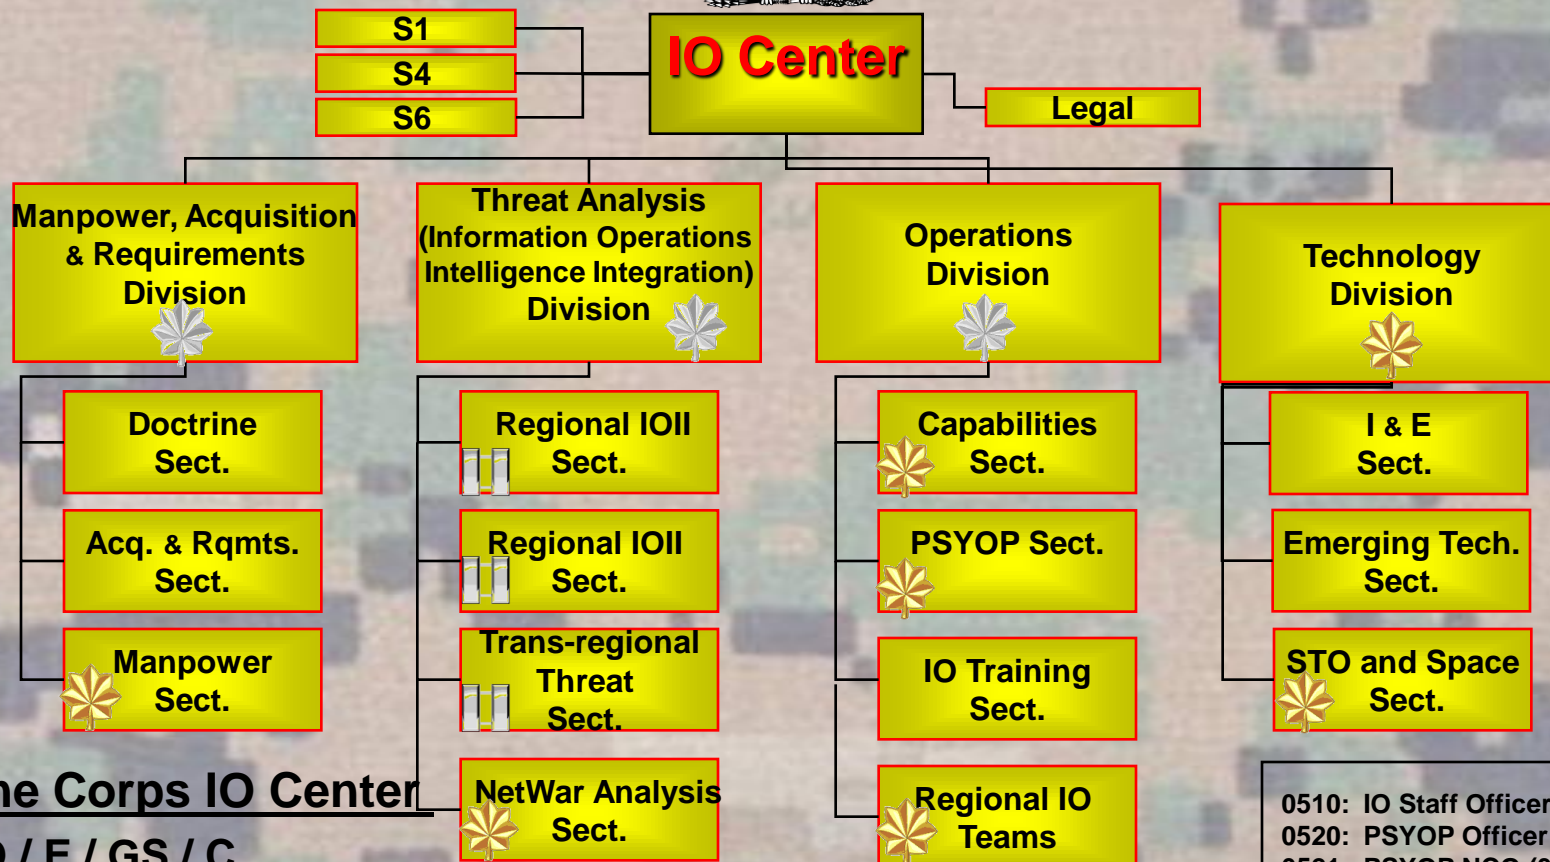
S1

S4

S6

IO Center

Legal

Manpower, Acquisition & Requirements Division

Threat Analysis (Information Operations Intelligence Integration) Division

Operations Division

Technology Division

Doctrine Sect.

Acq. & Rqmts. Sect.

Manpower Sect.

Regional IOII Sect.

Regional IOII Sect.

Trans-regional Threat Sect.

NetWar Analysis Sect.

Capabilities Sect.

PSYOP Sect.

IO Training Sect.

Regional IO Teams

I & E Sect.

Emerging Tech. Sect.

STO and Space Sect.

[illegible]ne Corps IO Center

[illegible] / E / GS / C

0510: IO Staff Officer

0520: PSYOP Officer

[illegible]